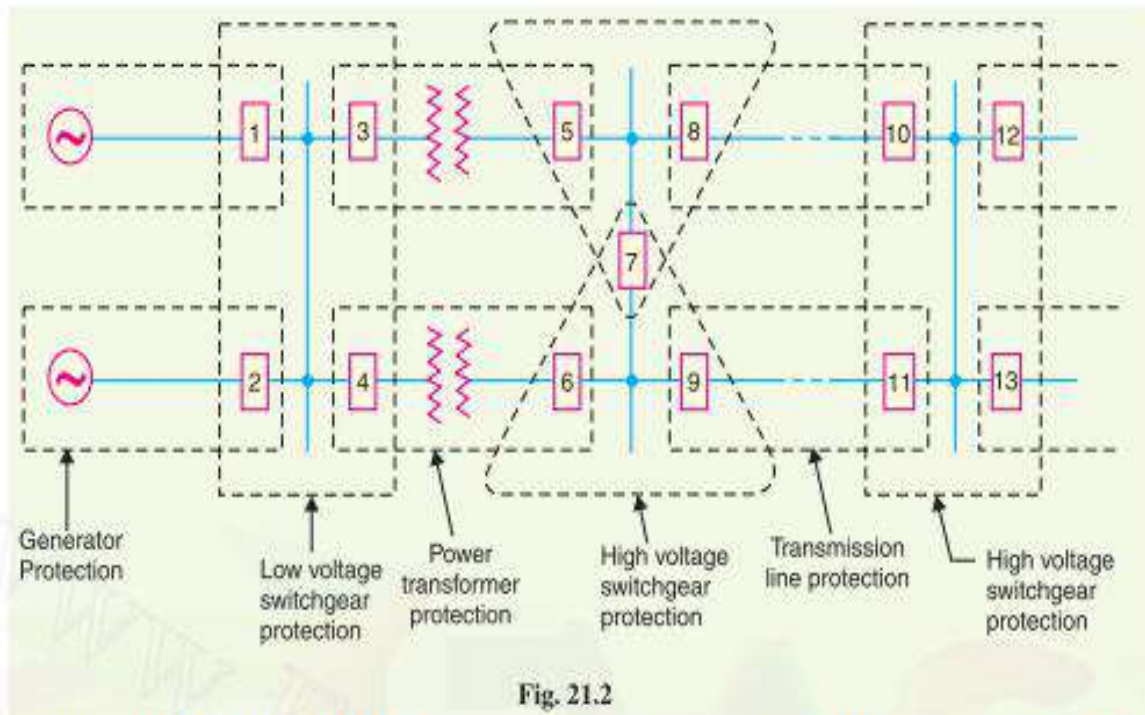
1
3
5
8
10
12
7
2
4
6
9
11
13

Generator Protection

Low voltage switchgear protection

Power transformer protection

High voltage switchgear protection

Transmission line protection

High voltage switchgear protection

Fig. 21.2